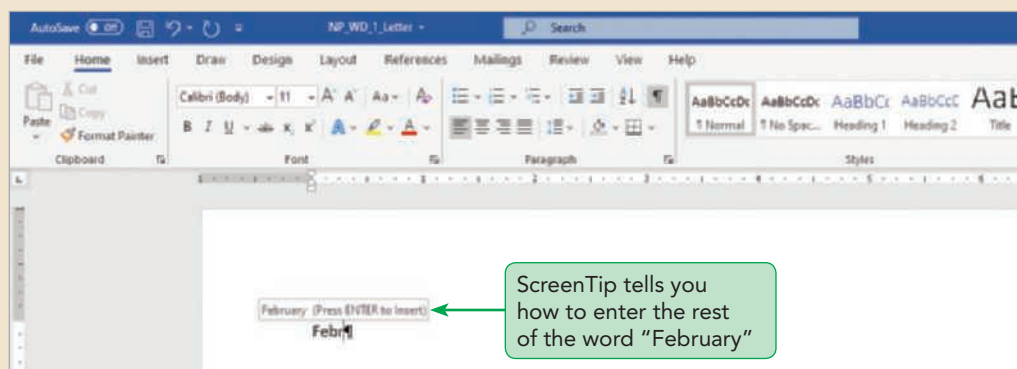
AutoSave Off NP_WD_1_Letter Search

File Home Insert Draw Design Layout References Mailings Review View Help

Cut Copy Paste Format Painter Clipboard

Calibri (Body) 11 A A Aa

B I U x x A

Font

Paragraph

AaBbCcDc AaBbCcDc AaBbCc AaBbCcC AaB
¶ Normal ¶ No Spac... Heading 1 Heading 2 Title

Styles

February (Press ENTER to Insert)

Febr¶

ScreenTip tells you how to enter the rest of the word "February"